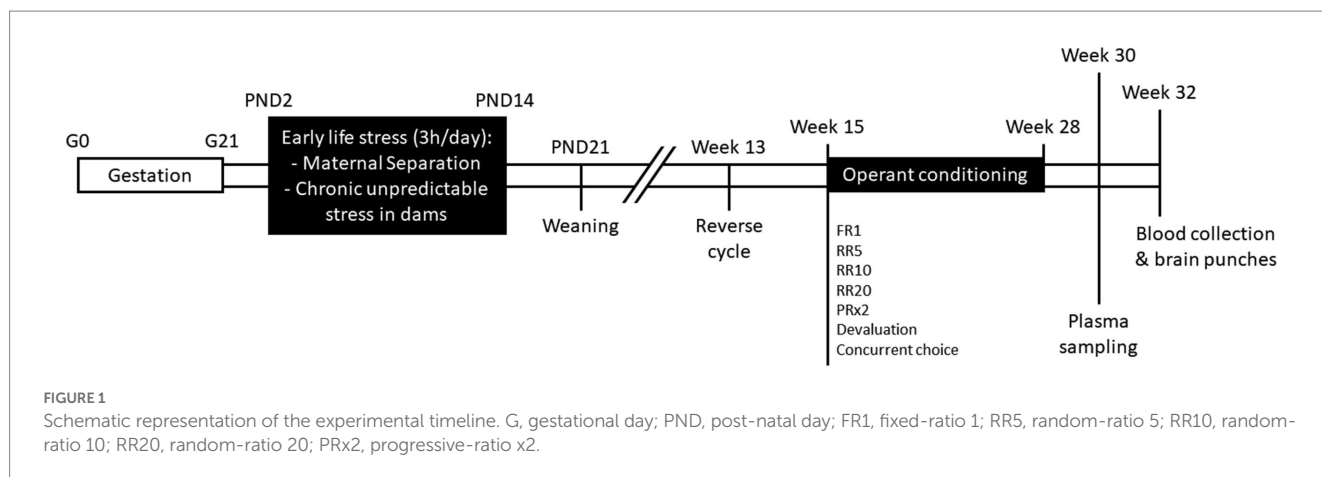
Week 30

PND2

PND14

Week 32

G0

G21

Early life stress (3h/day):
- Maternal Separation
- Chronic unpredictable stress in dams

PND21

Week 13

Week 15

Week 28

Gestation

Operant conditioning

Weaning

Reverse cycle

FR1
RR5
RR10
RR20
PRx2
Devaluation
Concurrent choice

Blood collection & brain punches

Plasma sampling

FIGURE 1
Schematic representation of the experimental timeline. G, gestational day; PND, post-natal day; FR1, fixed-ratio 1; RR5, random-ratio 5; RR10, random-ratio 10; RR20, random-ratio 20; PRx2, progressive-ratio x2.